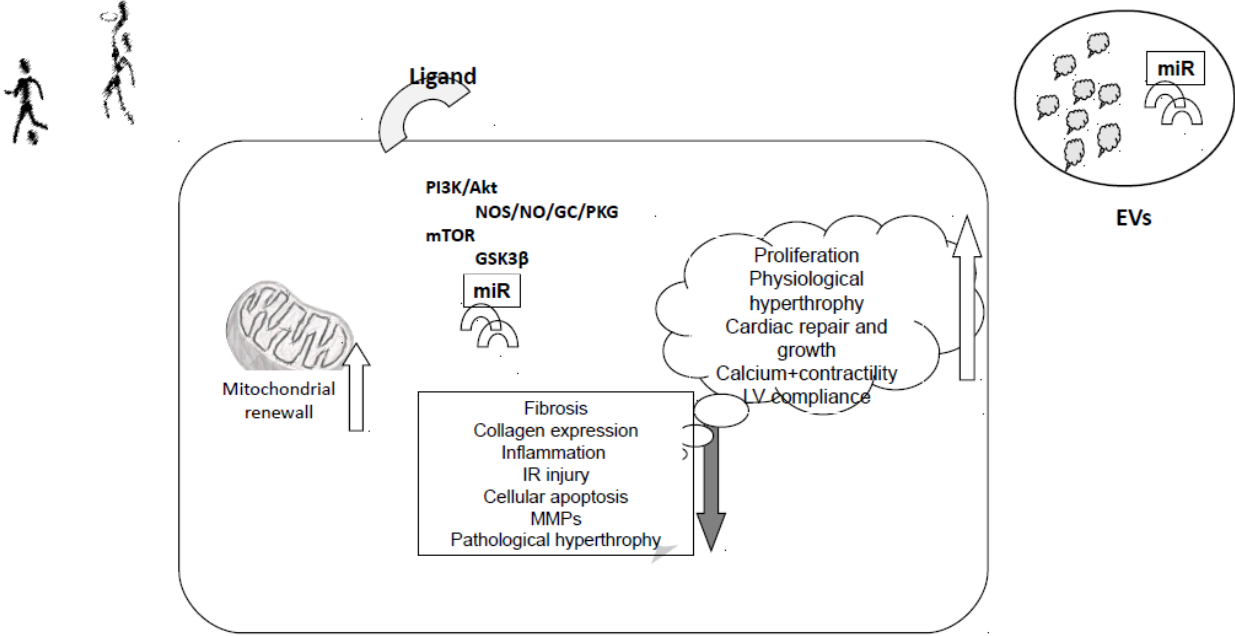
Ligand

miR

EVs

PI3K/Akt

NOS/NO/GC/PKG

mTOR

GSK3β

miR

Proliferation
Physiological hyperthrophy
Cardiac repair and growth
Calcium+contractility
LV compliance

Mitochondrial renewall

Fibrosis
Collagen expression
Inflammation
IR injury
Cellular apoptosis
MMPs
Pathological hyperthrophy